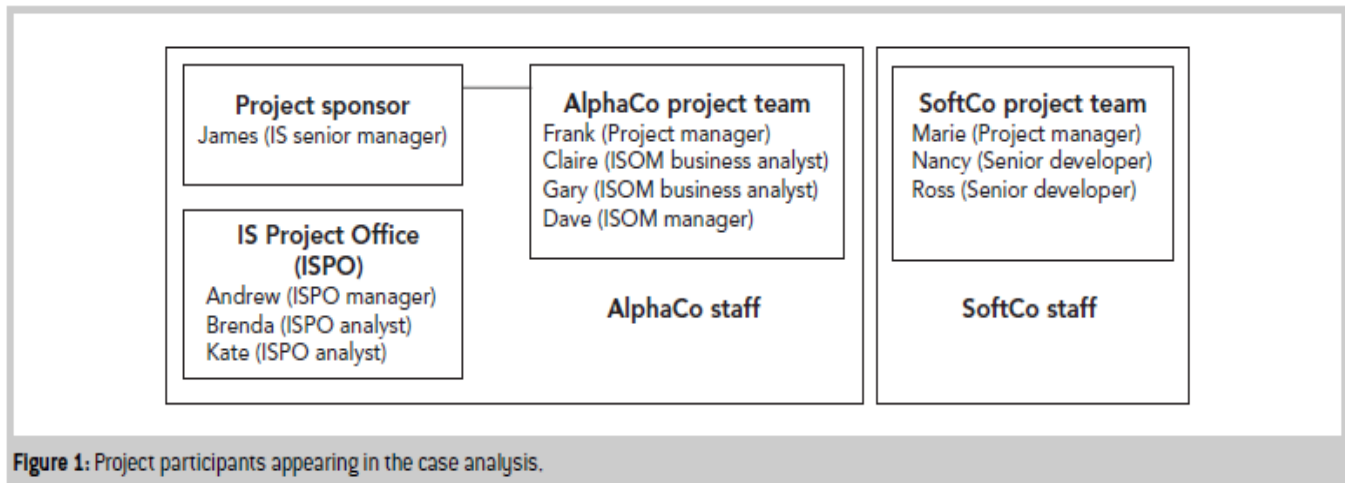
Project sponsor
James (IS senior manager)

IS Project Office (ISPO)
Andrew (ISPO manager)
Brenda (ISPO analyst)
Kate (ISPO analyst)

AlphaCo project team
Frank (Project manager)
Claire (ISOM business analyst)
Gary (ISOM business analyst)
Dave (ISOM manager)

AlphaCo staff

SoftCo project team
Marie (Project manager)
Nancy (Senior developer)
Ross (Senior developer)

SoftCo staff

Figure 1: Project participants appearing in the case analysis.